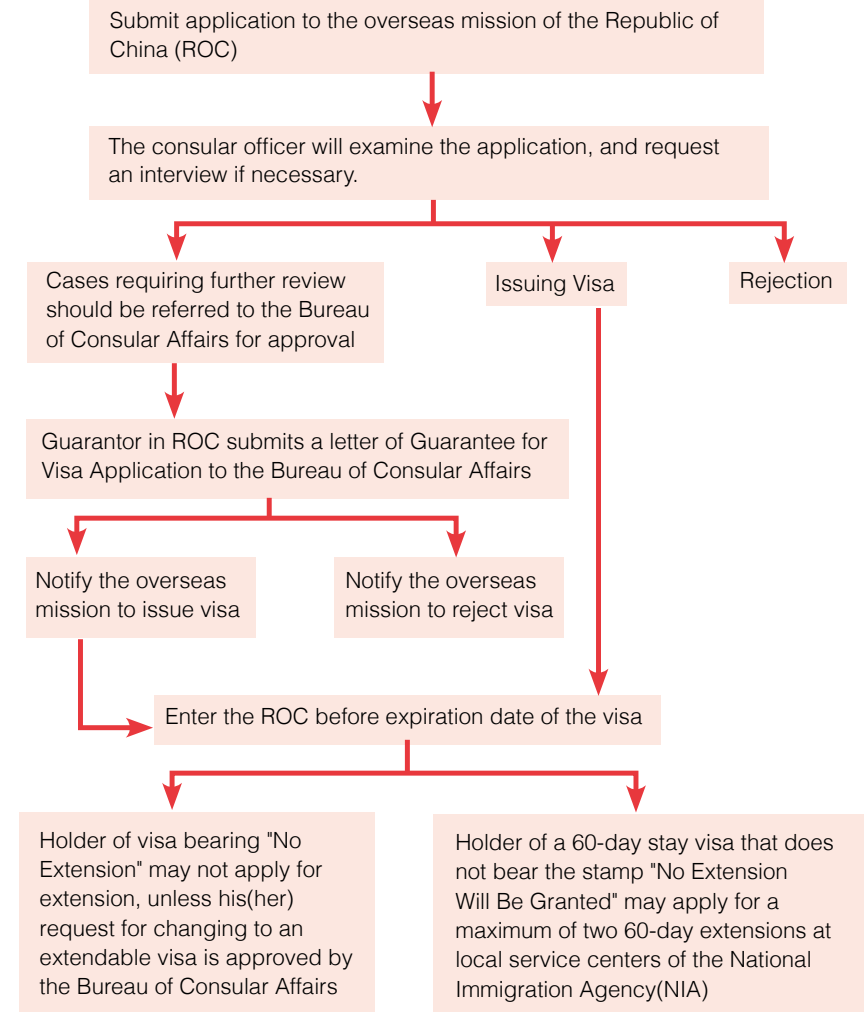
Submit application to the overseas mission of the Republic of China (ROC)

The consular officer will examine the application, and request an interview if necessary.

Cases requiring further review should be referred to the Bureau of Consular Affairs for approval

Issuing Visa

Rejection

Guarantor in ROC submits a letter of Guarantee for Visa Application to the Bureau of Consular Affairs

Notify the overseas mission to issue visa

Notify the overseas mission to reject visa

Enter the ROC before expiration date of the visa

Holder of visa bearing "No Extension" may not apply for extension, unless his(her) request for changing to an extendable visa is approved by the Bureau of Consular Affairs

Holder of a 60-day stay visa that does not bear the stamp "No Extension Will Be Granted" may apply for a maximum of two 60-day extensions at local service centers of the National Immigration Agency(NIA)